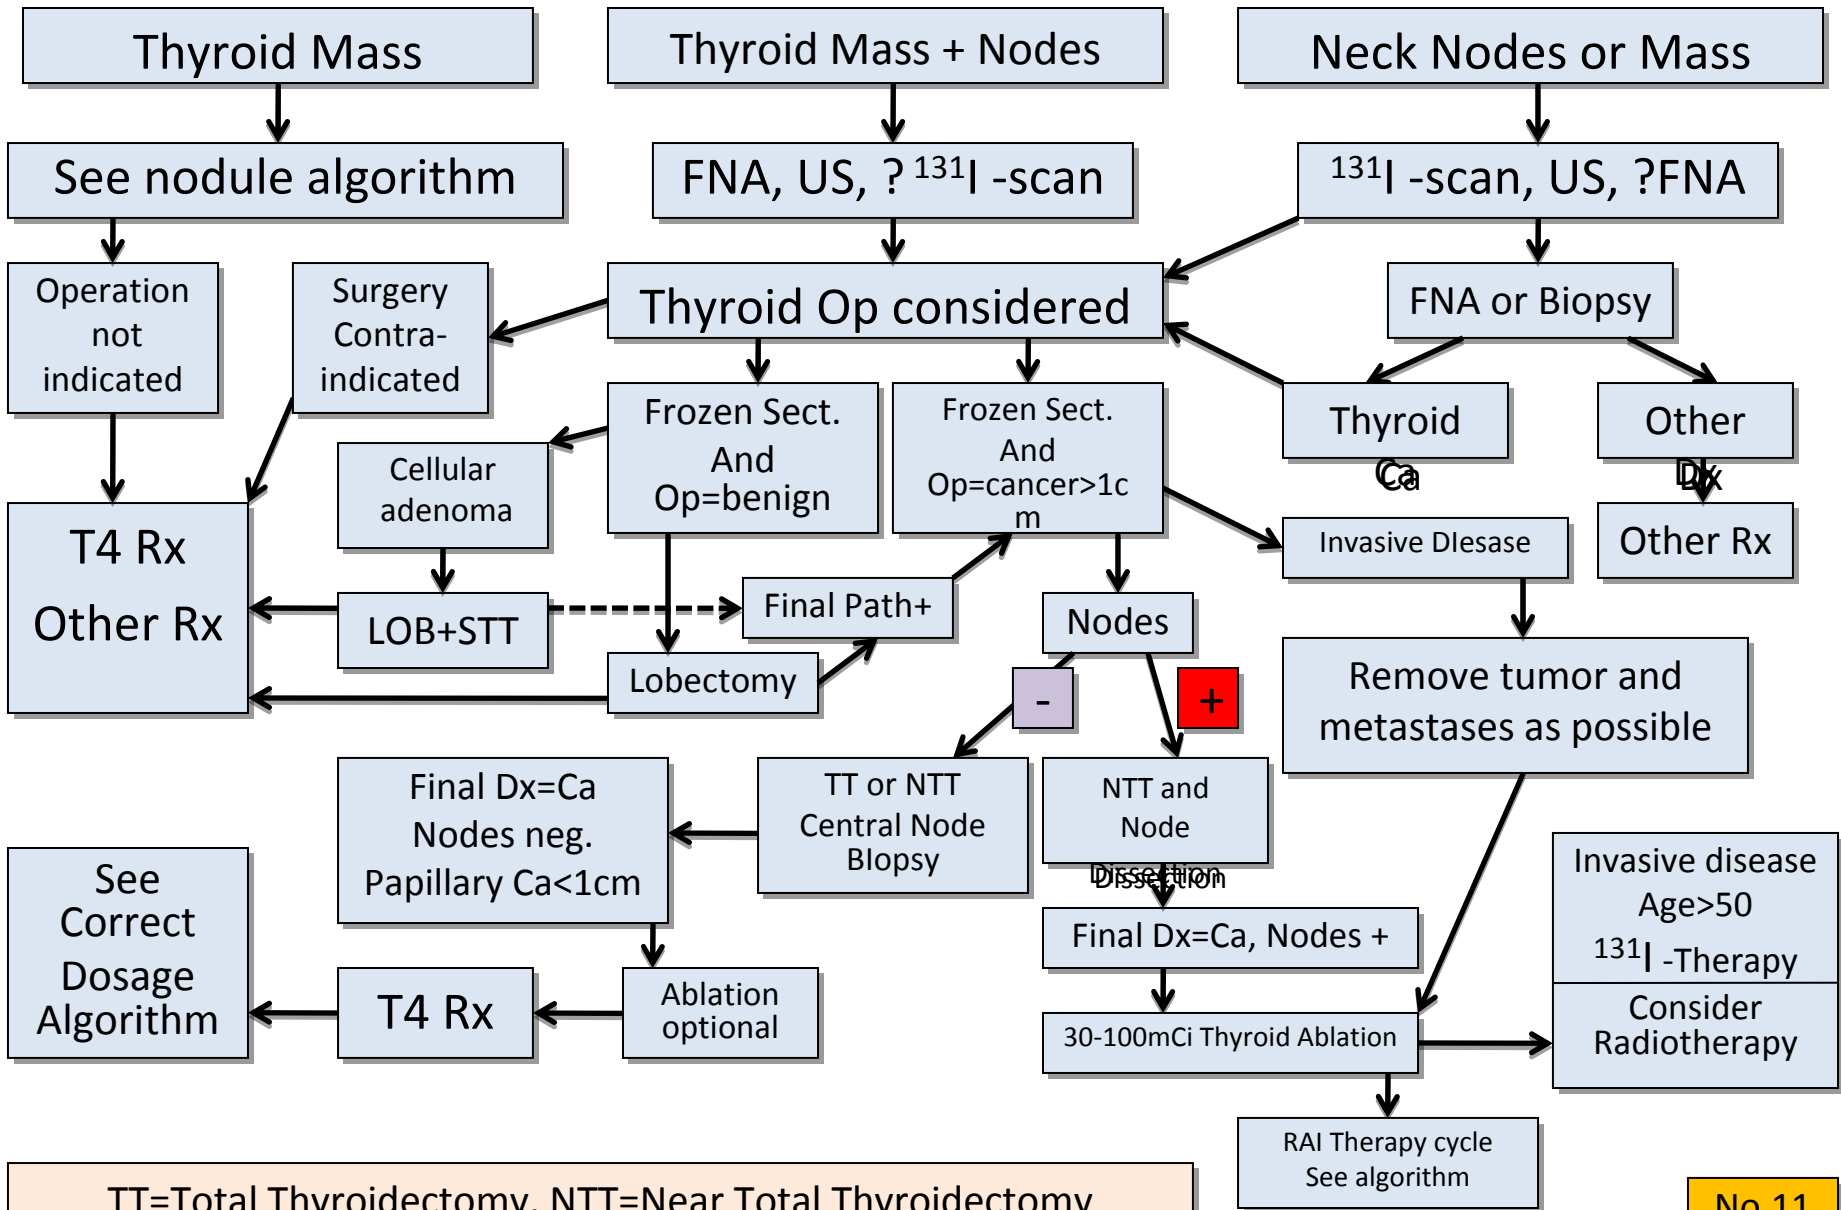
Thyroid Mass

Thyroid Mass + Nodes

Neck Nodes or Mass

See nodule algorithm

FNA, US, ? $^{131}$I -scan

$^{131}$I -scan, US, ?FNA

Operation not indicated

Surgery Contra-indicated

Thyroid Op considered

FNA or Biopsy

Frozen Sect. And Op=benign

Frozen Sect. And Op=cancer>1cm

Thyroid Ca

Other Dx

Cellular adenoma

Invasive DIsease

Other Rx

T4 Rx

Other Rx

LOB+STT

Final Path+

Nodes

Lobectomy

-

+

Remove tumor and metastases as possible

Final Dx=Ca Nodes neg. Papillary Ca<1cm

TT or NTT Central Node BIopsy

NTT and Node Dissection

Invasive disease Age>50 $^{131}$I -Therapy

See Correct Dosage Algorithm

Final Dx=Ca, Nodes +

Consider Radiotherapy

T4 Rx

Ablation optional

30-100mCi Thyroid Ablation

RAI Therapy cycle See algorithm

TT=Total Thyroidectomy, NTT=Near Total Thyroidectomy

No 11